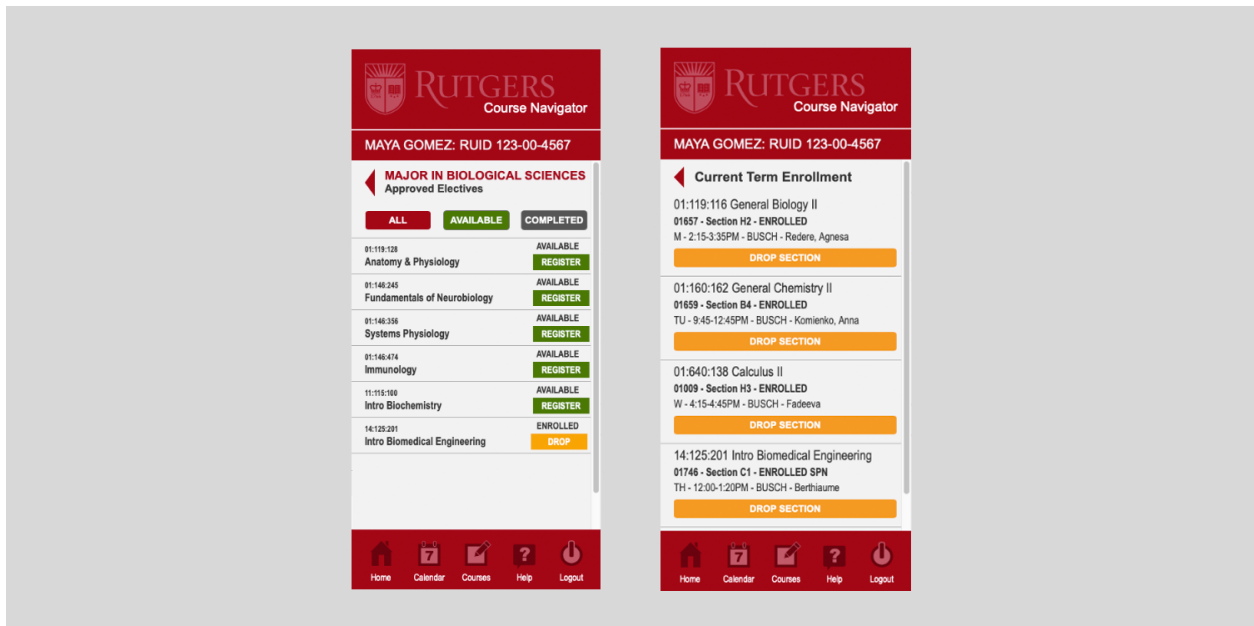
RUTGERS
Course Navigator

MAYA GOMEZ: RUID 123-00-4567

MAJOR IN BIOLOGICAL SCIENCES
Approved Electives

ALL AVAILABLE COMPLETED

01:119:128
Anatomy & Physiology
AVAILABLE
REGISTER

01:146:245
Fundamentals of Neurobiology
AVAILABLE
REGISTER

01:146:356
Systems Physiology
AVAILABLE
REGISTER

01:146:474
Immunology
AVAILABLE
REGISTER

11:115:160
Intro Biochemistry
AVAILABLE
REGISTER

14:125:201
Intro Biomedical Engineering
ENROLLED
DROP

Home Calendar Courses Help Logout

RUTGERS
Course Navigator

MAYA GOMEZ: RUID 123-00-4567

Current Term Enrollment

01:119:116 General Biology II
01657 - Section H2 - ENROLLED
M - 2:15-3:35PM - BUSCH - Redere, Agnesa
DROP SECTION

01:160:162 General Chemistry II
01659 - Section B4 - ENROLLED
TU - 9:45-12:45PM - BUSCH - Komienko, Anna
DROP SECTION

01:640:138 Calculus II
01009 - Section H3 - ENROLLED
W - 4:15-4:45PM - BUSCH - Fadeeva
DROP SECTION

14:125:201 Intro Biomedical Engineering
01746 - Section C1 - ENROLLED SPN
TH - 12:00-1:20PM - BUSCH - Berthiaume
DROP SECTION

Home Calendar Courses Help Logout